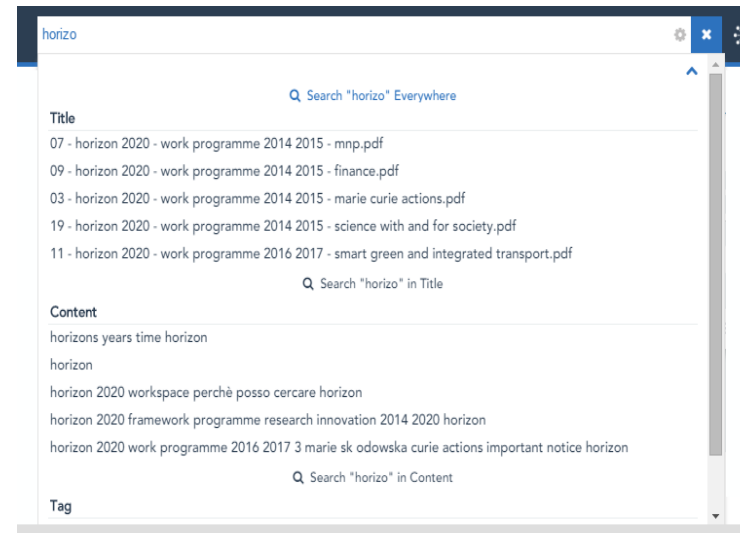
horizo

Search "horizo" Everywhere

Title

07 - horizon 2020 - work programme 2014 2015 - mnp.pdf

09 - horizon 2020 - work programme 2014 2015 - finance.pdf

03 - horizon 2020 - work programme 2014 2015 - marie curie actions.pdf

19 - horizon 2020 - work programme 2014 2015 - science with and for society.pdf

11 - horizon 2020 - work programme 2016 2017 - smart green and integrated transport.pdf

Search "horizo" in Title

Content

horizons years time horizon

horizon

horizon 2020 workspace perchè posso cercare horizon

horizon 2020 framework programme research innovation 2014 2020 horizon

horizon 2020 work programme 2016 2017 3 marie sk odowska curie actions important notice horizon

Search "horizo" in Content

Tag